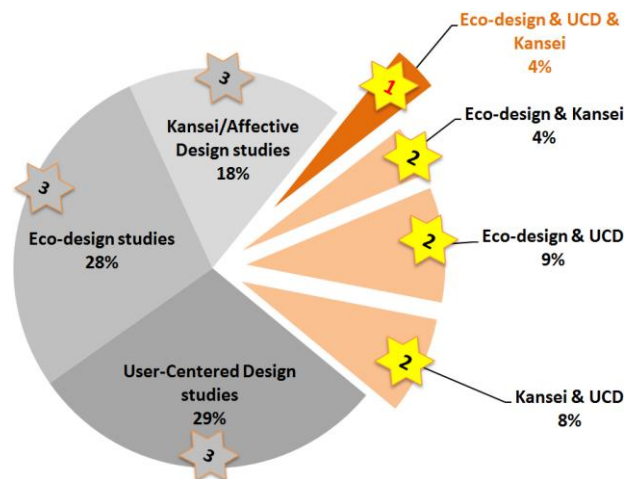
3

Kansei/Affective Design studies 18%

3

Eco-design studies 28%

User-Centered Design studies 29%

3

1

Eco-design & UCD & Kansei 4%

2

Eco-design & Kansei 4%

2

Eco-design & UCD 9%

2

Kansei & UCD 8%